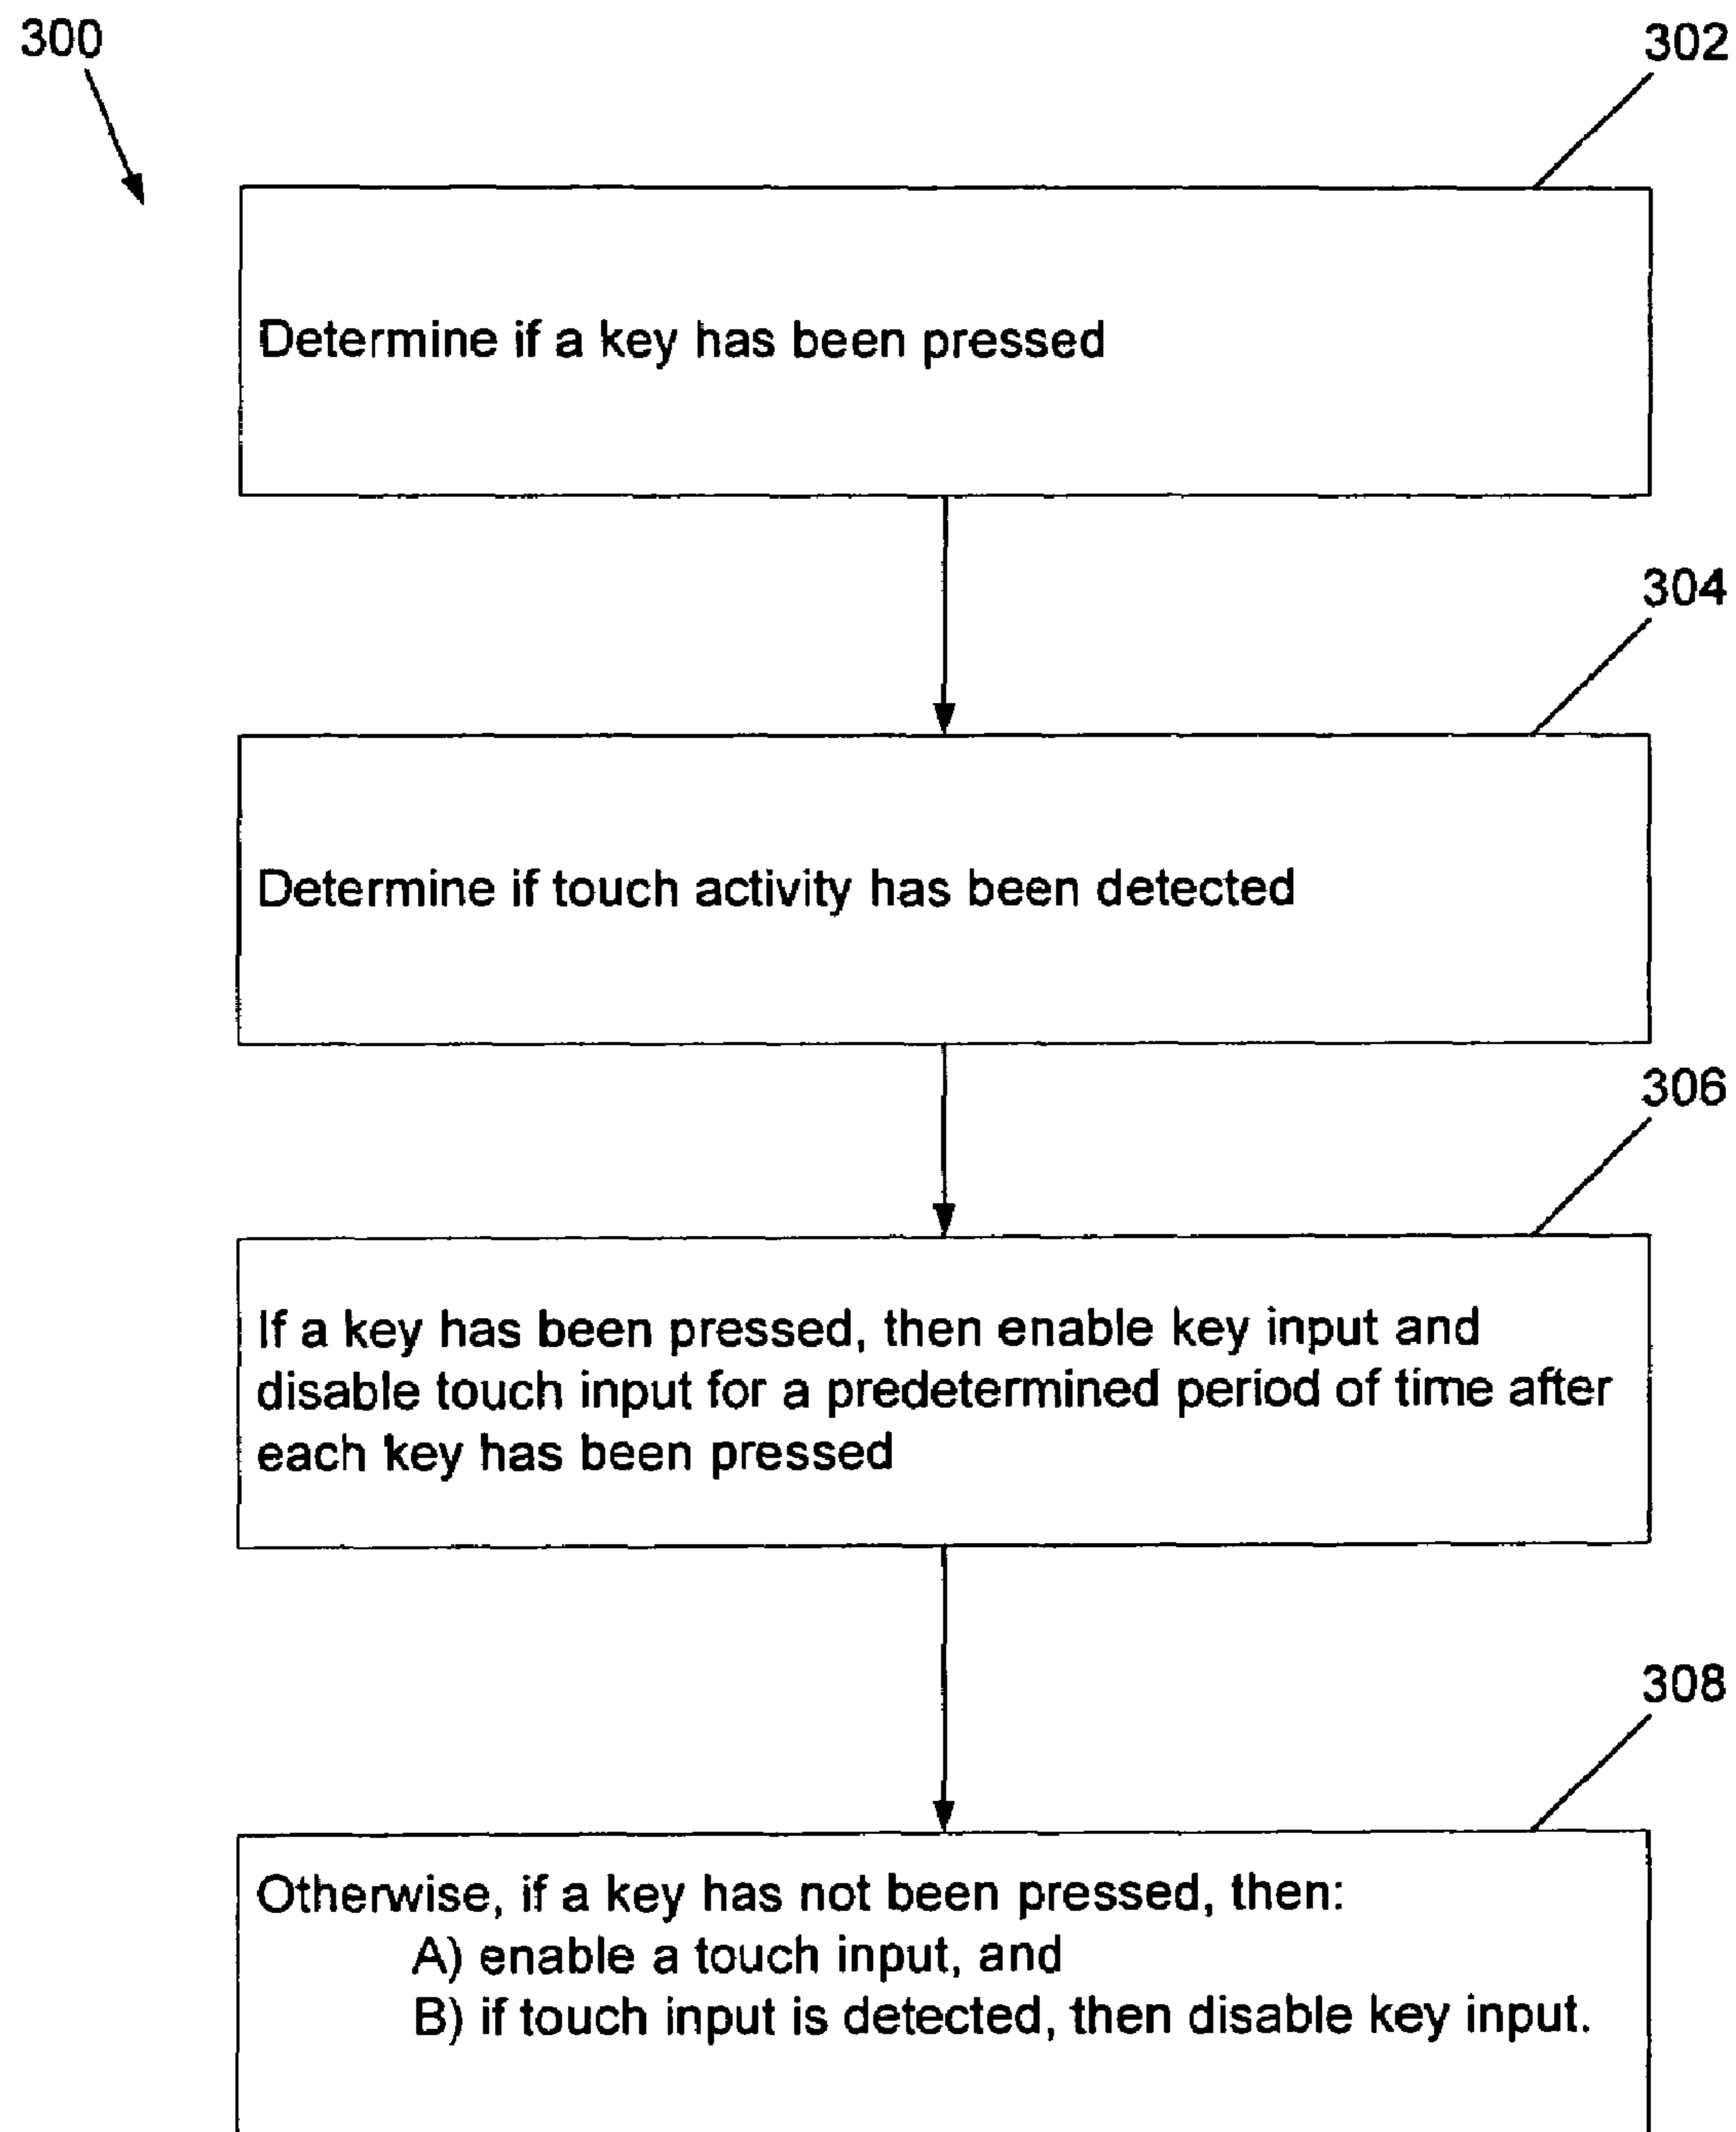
300

302

Determine if a key has been pressed

304

Determine if touch activity has been detected

306

If a key has been pressed, then enable key input and disable touch input for a predetermined period of time after each key has been pressed

308

Otherwise, if a key has not been pressed, then:
A) enable a touch input, and
B) if touch input is detected, then disable key input.